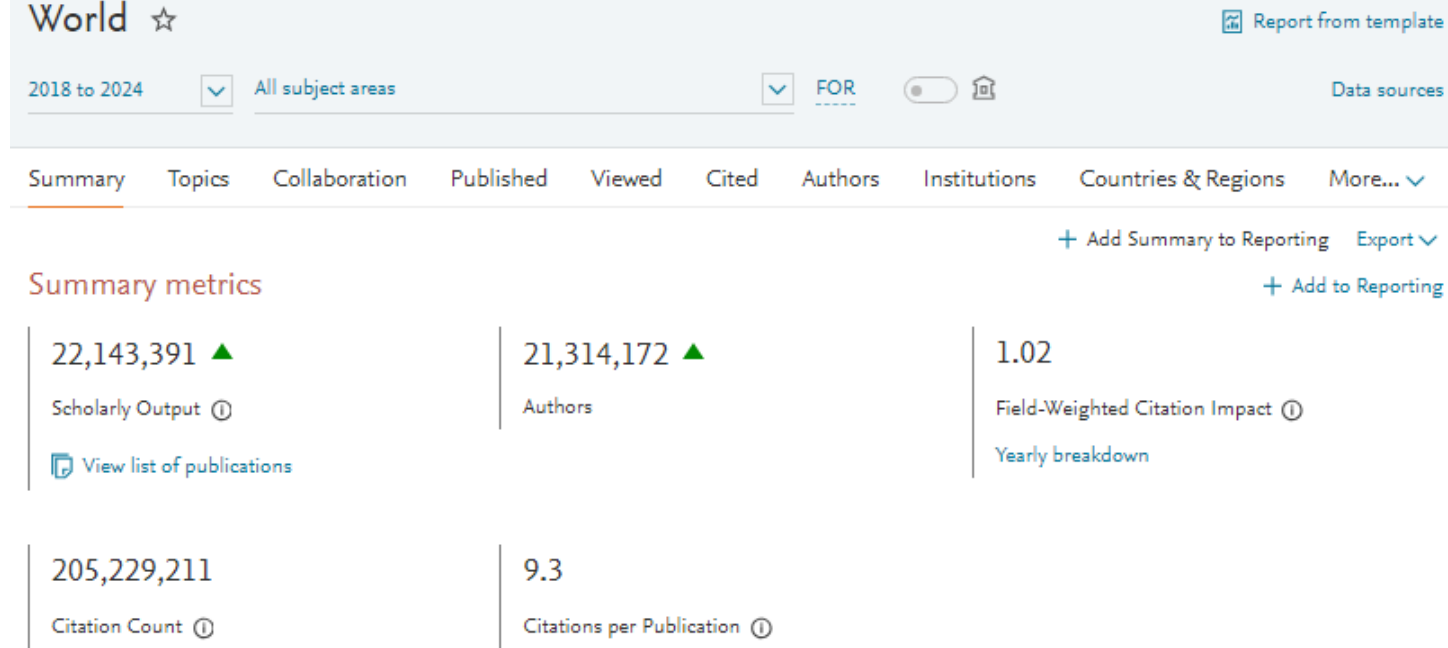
World ☆

Report from template

2018 to 2024

All subject areas

FOR

Data sources

Summary Topics Collaboration Published Viewed Cited Authors Institutions Countries & Regions More...

+ Add Summary to Reporting Export

Summary metrics

+ Add to Reporting

22,143,391

Scholarly Output

View list of publications

21,314,172

Authors

1.02

Field-Weighted Citation Impact

Yearly breakdown

205,229,211

Citation Count

9.3

Citations per Publication